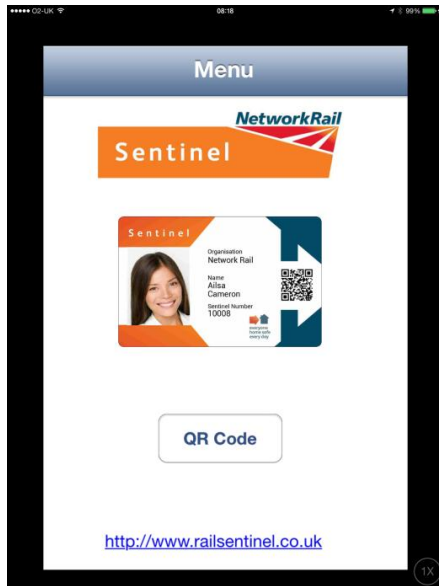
●●●●● O2-UK 08:18 99%

Menu

NetworkRail

Sentinel

Sentinel

Organisation
Network Rail

Name
Ailsa
Cameron

Sentinel Number
10008

everyone home safe every day

QR Code

http://www.railsentinel.co.uk

1X